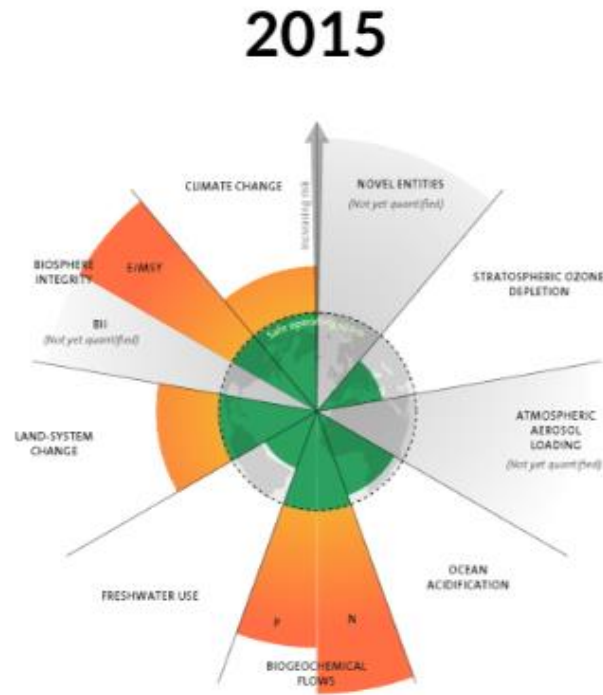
2015

CLIMATE CHANGE

Increasing risk

NOVEL ENTITIES
(Not yet quantified)

BIOSPHERE INTEGRITY

E/MSY

STRATOSPHERIC OZONE DEPLETION

BII
(Not yet quantified)

Safe operating space

ATMOSPHERIC AEROSOL LOADING
(Not yet quantified)

LAND-SYSTEM CHANGE

OCEAN ACIDIFICATION

FRESHWATER USE

P

N

BIOGEOCHEMICAL FLOWS